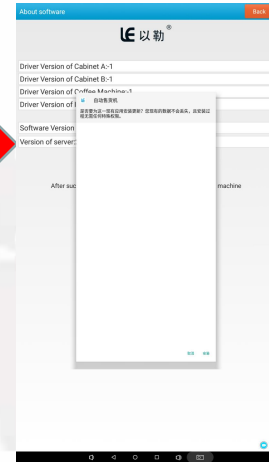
About software

Back

以勒®

Driver Version of Cabinet A:-1

Driver Version of Cabinet B:-1

Driver Version of Coffee Machine:-1

Driver Version of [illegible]

自动售货机

是否要为这一现有应用安装更新？您现有的数据不会丢失。安装后应用将获得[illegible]权限。

Software Version

Version of server:

After suc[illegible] machine

取消 安装